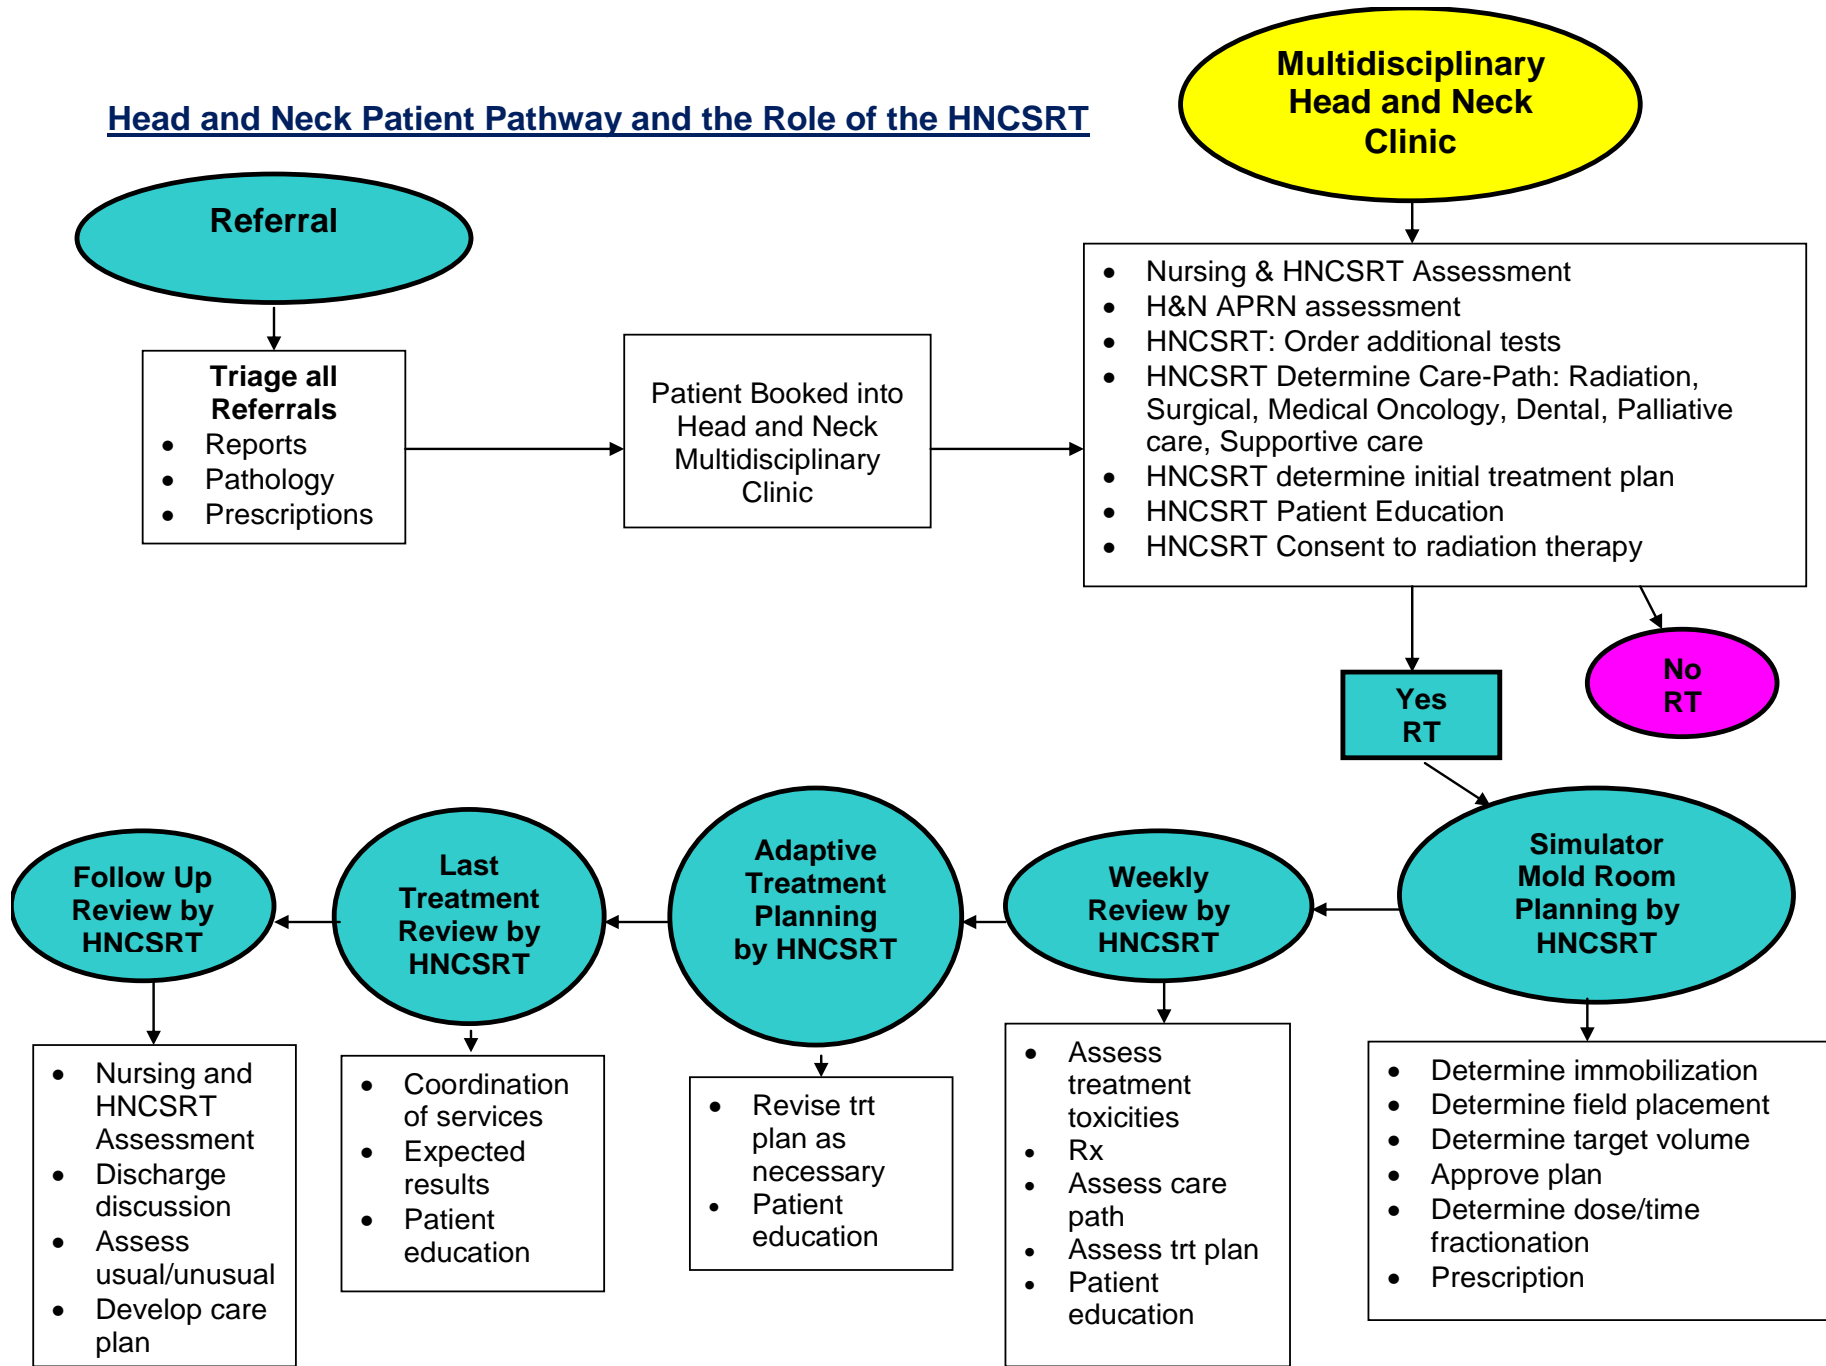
Head and Neck Patient Pathway and the Role of the HNCSRT

Multidisciplinary Head and Neck Clinic

Referral

Triage all Referrals
- Reports
- Pathology
- Prescriptions

Patient Booked into Head and Neck Multidisciplinary Clinic

- Nursing & HNCSRT Assessment
- H&N APRN assessment
- HNCSRT: Order additional tests
- HNCSRT Determine Care-Path: Radiation, Surgical, Medical Oncology, Dental, Palliative care, Supportive care
- HNCSRT determine initial treatment plan
- HNCSRT Patient Education
- HNCSRT Consent to radiation therapy

Yes RT

No RT

Simulator Mold Room Planning by HNCSRT

- Determine immobilization
- Determine field placement
- Determine target volume
- Approve plan
- Determine dose/time fractionation
- Prescription

Weekly Review by HNCSRT

- Assess treatment toxicities
- Rx
- Assess care path
- Assess trt plan
- Patient education

Adaptive Treatment Planning by HNCSRT

- Revise trt plan as necessary
- Patient education

Last Treatment Review by HNCSRT

- Coordination of services
- Expected results
- Patient education

Follow Up Review by HNCSRT

- Nursing and HNCSRT Assessment
- Discharge discussion
- Assess usual/unusual
- Develop care plan